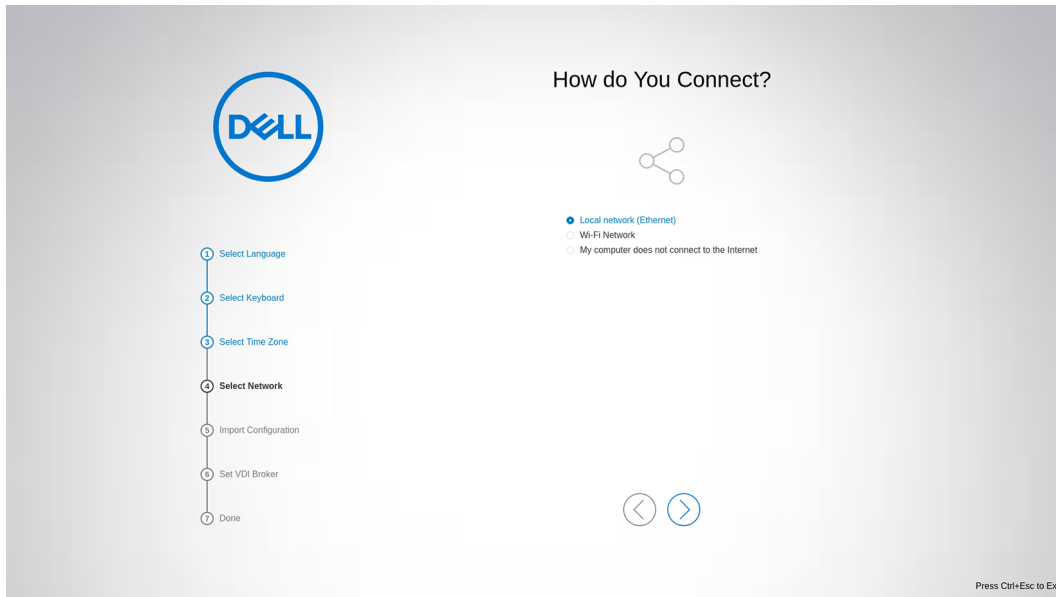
DELL

How do You Connect?

Local network (Ethernet)
Wi-Fi Network
My computer does not connect to the Internet

1 Select Language
2 Select Keyboard
3 Select Time Zone
4 Select Network
5 Import Configuration
6 Set VDI Broker
7 Done

Press Ctrl+Esc to Ex